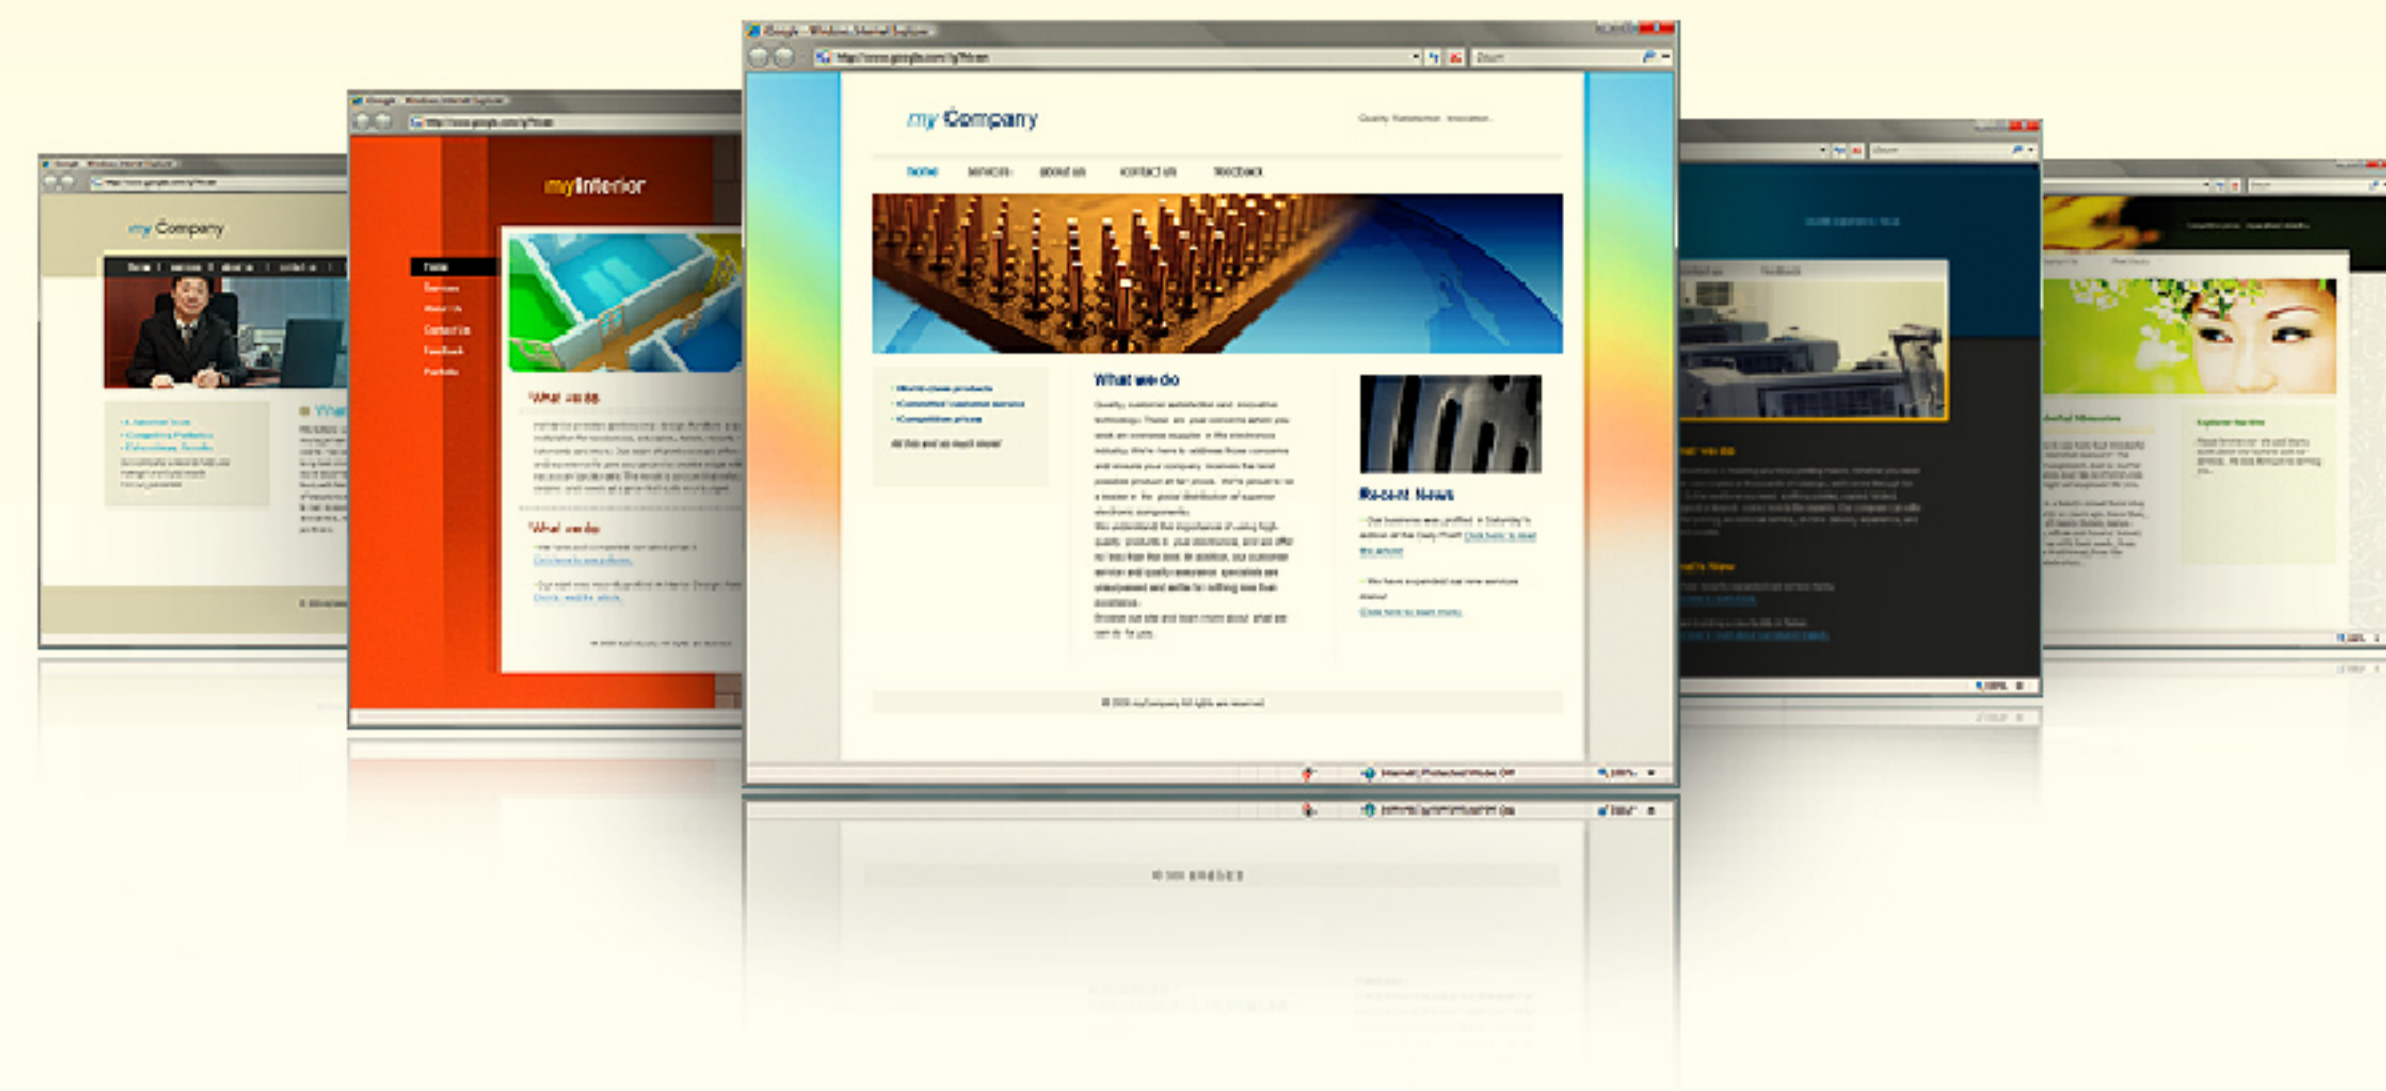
my Company

Home | Services | About Us | Contact Us

What

myInterior

Home
Services
About Us
Contact Us
Feedback
Portfolio

What we do

What we do

my Company

Quality Satisfaction Innovation

HOME SERVICES ABOUT US CONTACT US FEEDBACK

What we do

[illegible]

Recent News

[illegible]

What we do

Latest News

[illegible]